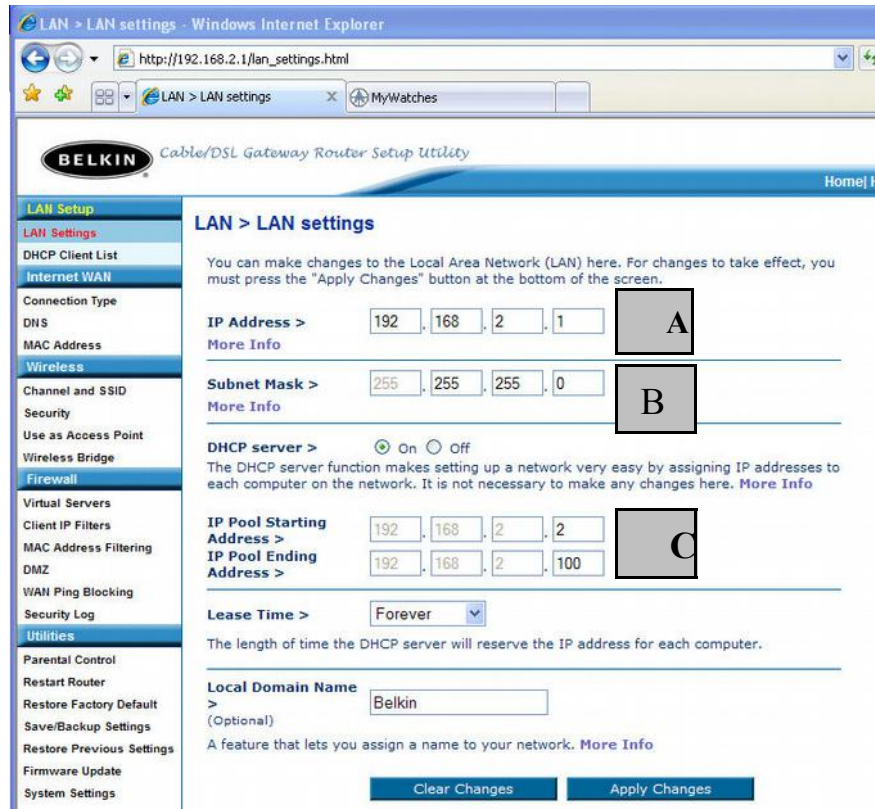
LAN > LAN settings - Windows Internet Explorer

http://192.168.2.1/lan_settings.html

LAN > LAN settings

MyWatches

BELKIN

Cable/DSL Gateway Router Setup Utility

Home| H

LAN Setup
LAN Settings
DHCP Client List
Internet WAN
Connection Type
DNS
MAC Address
Wireless
Channel and SSID
Security
Use as Access Point
Wireless Bridge
Firewall
Virtual Servers
Client IP Filters
MAC Address Filtering
DMZ
WAN Ping Blocking
Security Log
Utilities
Parental Control
Restart Router
Restore Factory Default
Save/Backup Settings
Restore Previous Settings
Firmware Update
System Settings

LAN > LAN settings

You can make changes to the Local Area Network (LAN) here. For changes to take effect, you must press the "Apply Changes" button at the bottom of the screen.

IP Address > 192 . 168 . 2 . 1
More Info

A

Subnet Mask > 255 . 255 . 255 . 0
More Info

B

DHCP server > On Off
The DHCP server function makes setting up a network very easy by assigning IP addresses to each computer on the network. It is not necessary to make any changes here. More Info

IP Pool Starting Address > 192 . 168 . 2 . 2
IP Pool Ending Address > 192 . 168 . 2 . 100

C

Lease Time > Forever

The length of time the DHCP server will reserve the IP address for each computer.

Local Domain Name > Belkin
(Optional)

A feature that lets you assign a name to your network. More Info

Clear Changes Apply Changes